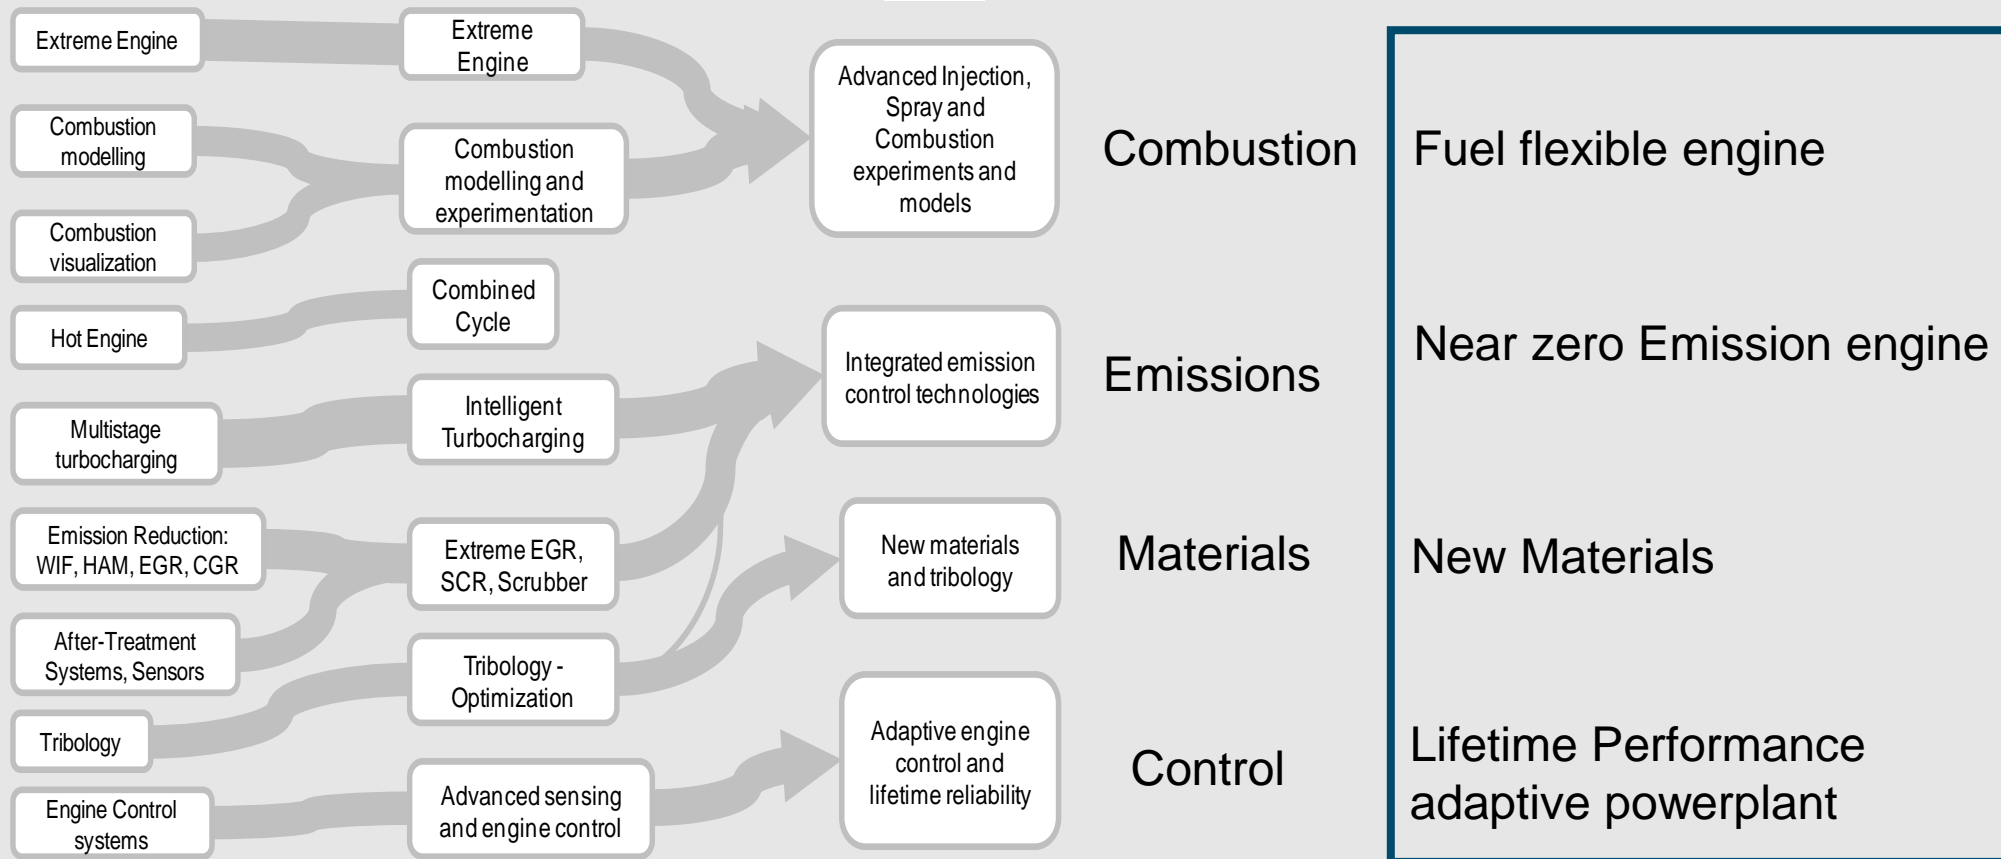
Extreme Engine

Combustion modelling

Combustion visualization

Hot Engine

Multistage turbocharging

Emission Reduction: WIF, HAM, EGR, CGR

After-Treatment Systems, Sensors

Tribology

Engine Control systems

Extreme Engine

Combustion modelling and experimentation

Combined Cycle

Intelligent Turbocharging

Extreme EGR, SCR, Scrubber

Tribology - Optimization

Advanced sensing and engine control

Advanced Injection, Spray and Combustion experiments and models

Integrated emission control technologies

New materials and tribology

Adaptive engine control and lifetime reliability

Combustion

Emissions

Materials

Control

Fuel flexible engine

Near zero Emission engine

New Materials

Lifetime Performance adaptive powerplant